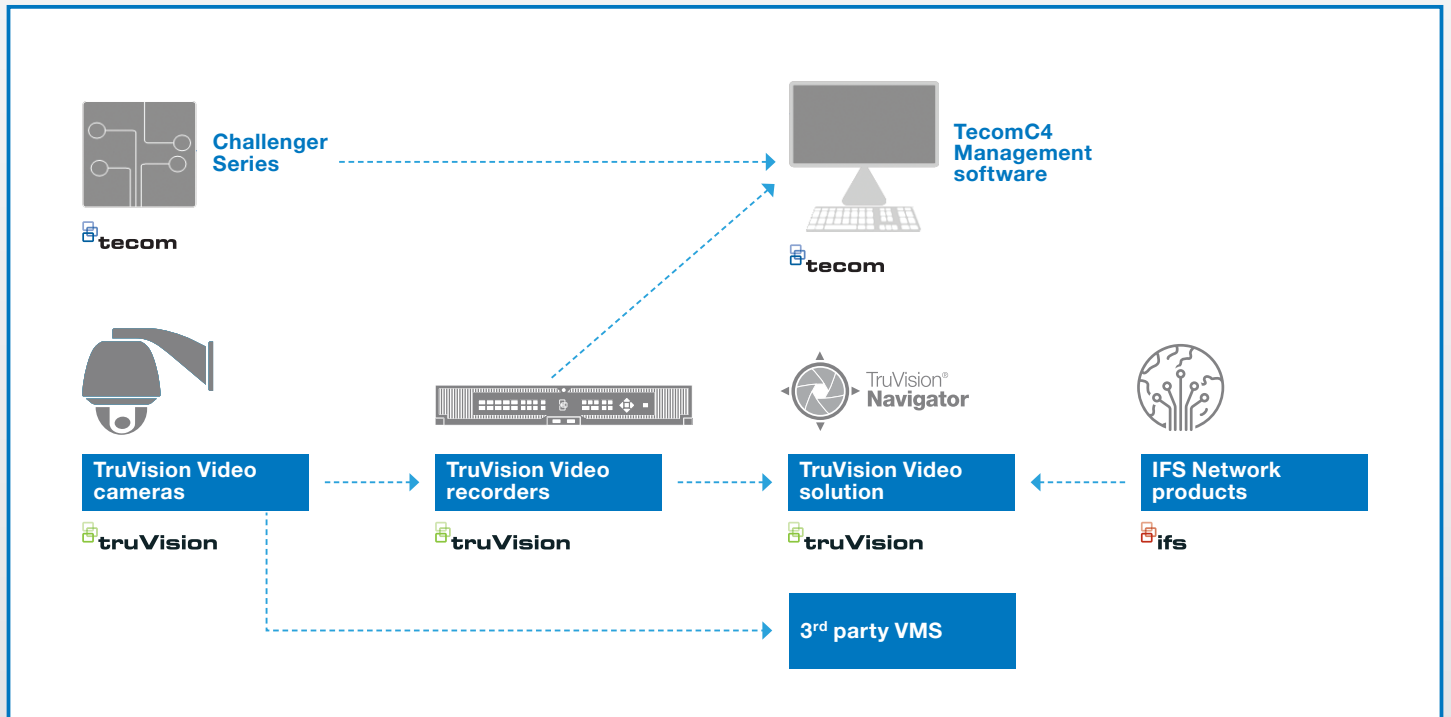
Challenger Series

tecom

TecomC4 Management software

tecom

TruVision® Navigator

TruVision Video cameras

truVision

TruVision Video recorders

truVision

TruVision Video solution

truVision

IFS Network products

ifs

3$^{rd}$ party VMS